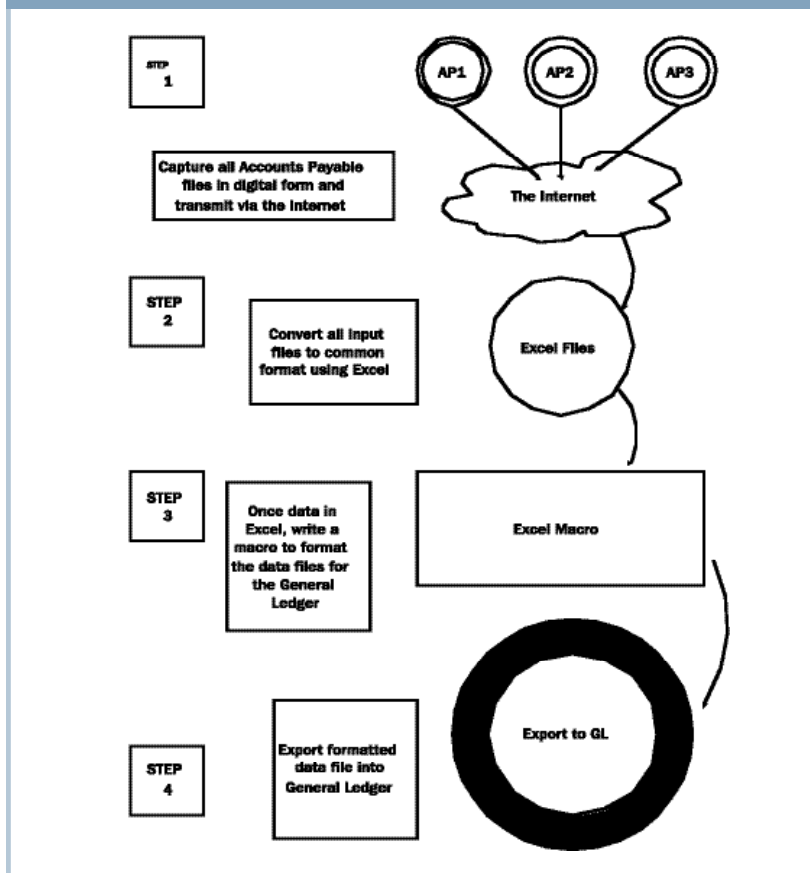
STEP 1

AP1

AP2

AP3

Capture all Accounts Payable files in digital form and transmit via the Internet

The Internet

STEP 2

Convert all input files to common format using Excel

Excel Files

STEP 3

Once data in Excel, write a macro to format the data files for the General Ledger

Excel Macro

STEP 4

Export formatted data file into General Ledger

Export to GL